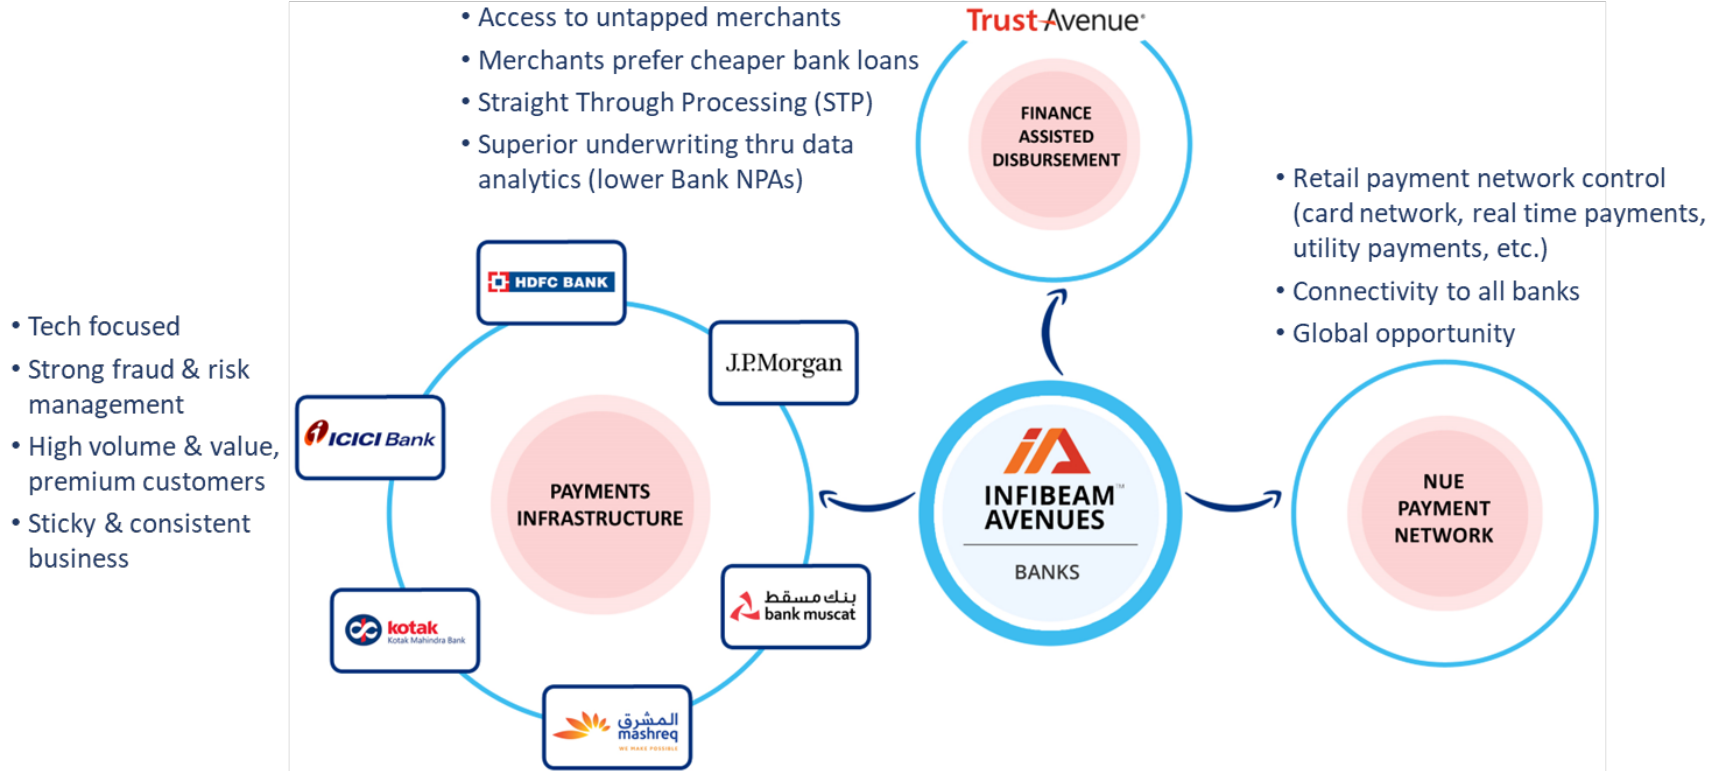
• Access to untapped merchants
• Merchants prefer cheaper bank loans
• Straight Through Processing (STP)
• Superior underwriting thru data analytics (lower Bank NPAs)

TrustAvenue

FINANCE ASSISTED DISBURSEMENT

• Retail payment network control (card network, real time payments, utility payments, etc.)
• Connectivity to all banks
• Global opportunity

• Tech focused
• Strong fraud & risk management
• High volume & value, premium customers
• Sticky & consistent business

HDFC BANK

J.P.Morgan

ICICI Bank

PAYMENTS INFRASTRUCTURE

بنك مسقط bank muscat

kotak Kotak Mahindra Bank

المشرق mashreq WE MAKE POSSIBLE

INFIBEAM AVENUES

BANKS

NUE PAYMENT NETWORK